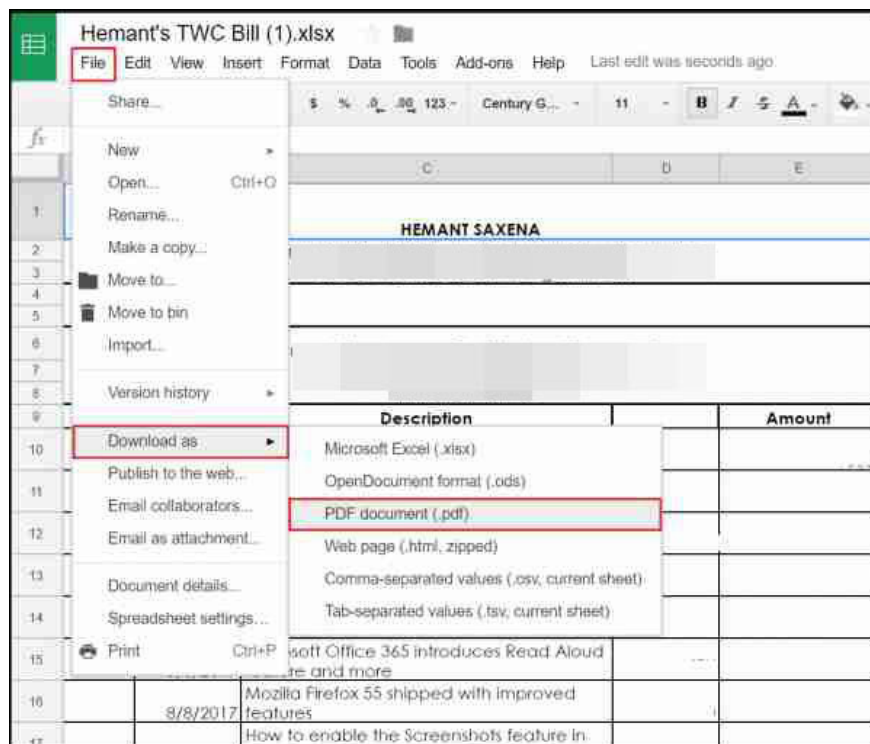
Hemant's TWC Bill (1).xlsx

File Edit View Insert Format Data Tools Add-ons Help Last edit was seconds ago

$ % .0 .00 123 - Century G... - 11 - B I S A -

fx

C D E

Share...

New ►
Open... Ctrl+O
Rename...
Make a copy...
Move to...
Move to bin
Import...

Version history ►

Download as ►
Publish to the web...
Email collaborators...
Email as attachment...

Document details...
Spreadsheet settings...

Print Ctrl+P

Microsoft Excel (.xlsx)
OpenDocument format (.ods)
PDF document (.pdf)
Web page (.html, zipped)
Comma-separated values (.csv, current sheet)
Tab-separated values (.tsv, current sheet)

1 HEMANT SAXENA
2
3
4
5
6
7
8
9 Description Amount
10
11
12
13
14
15 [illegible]soft Office 365 introduces Read Aloud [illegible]re and more
16 8/8/2017 Mozilla Firefox 55 shipped with improved features
17 How to enable the Screenshots feature in